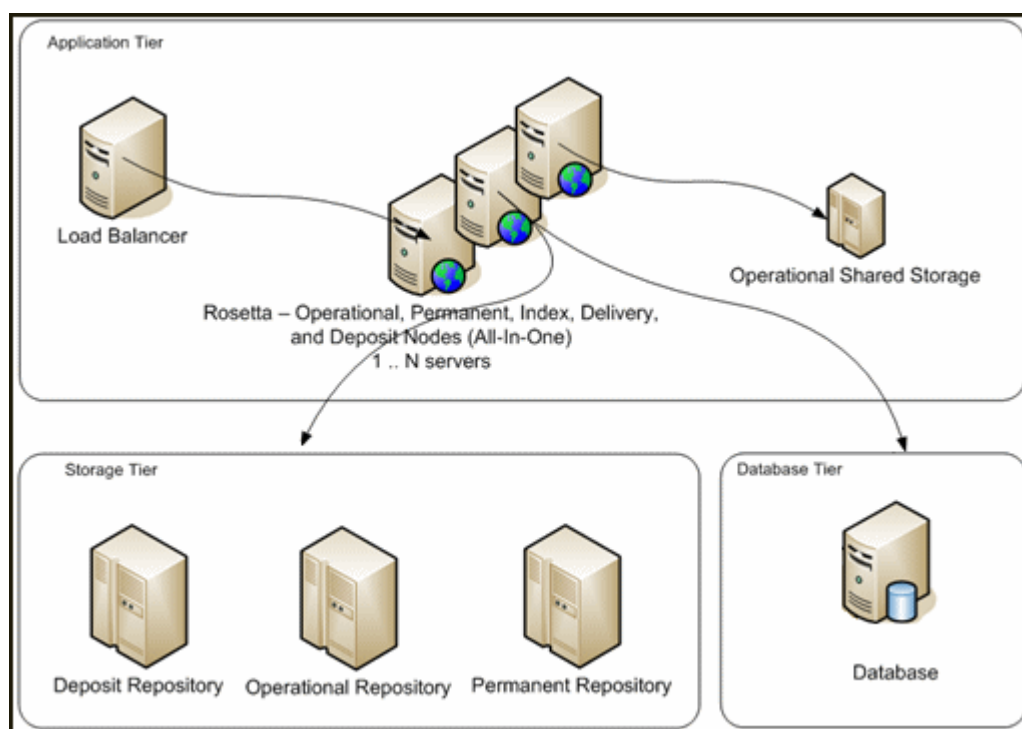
Application Tier

Load Balancer

Operational Shared Storage

Rosetta – Operational, Permanent, Index, Delivery, and Deposit Nodes (All-In-One)
1 .. N servers

Storage Tier

Deposit Repository

Operational Repository

Permanent Repository

Database Tier

Database